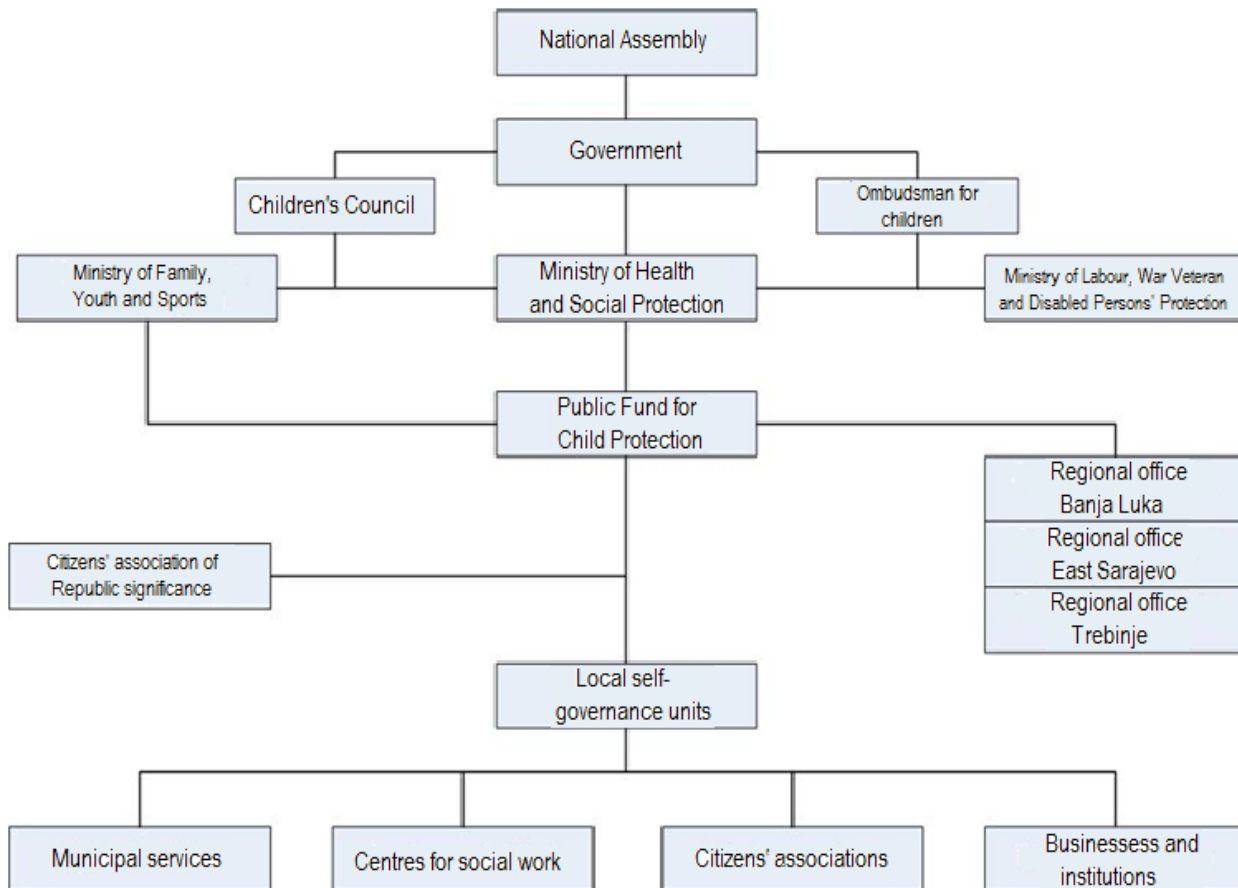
National Assembly

Government

Children's Council

Ombudsman for children

Ministry of Family, Youth and Sports

Ministry of Health and Social Protection

Ministry of Labour, War Veteran and Disabled Persons' Protection

Public Fund for Child Protection

Regional office Banja Luka

Regional office East Sarajevo

Regional office Trebinje

Citizens' association of Republic significance

Local self-governance units

Municipal services

Centres for social work

Citizens' associations

Businessess and institutions